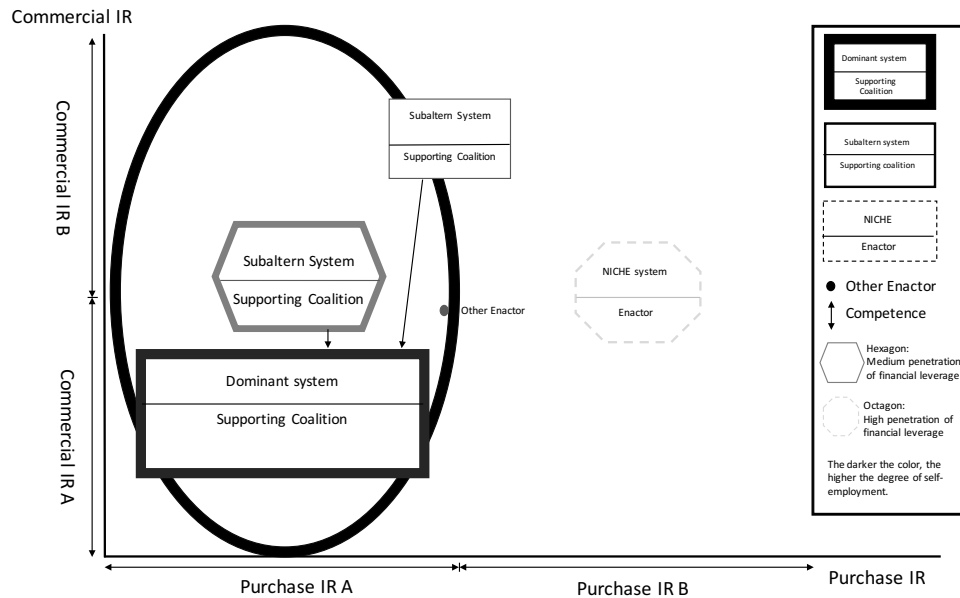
Commercial IR

Commercial IR B

Commercial IR A

Subaltern System

Supporting Coalition

Subaltern System

Supporting Coalition

Other Enactor

NICHE system

Enactor

Dominant system

Supporting Coalition

Purchase IR A

Purchase IR B

Purchase IR

Dominant system

Supporting Coalition

Subaltern system

Supporting coalition

NICHE

Enactor

Other Enactor

Competence

Hexagon: Medium penetration of financial leverage

Octagon: High penetration of financial leverage

The darker the color, the higher the degree of self-employment.